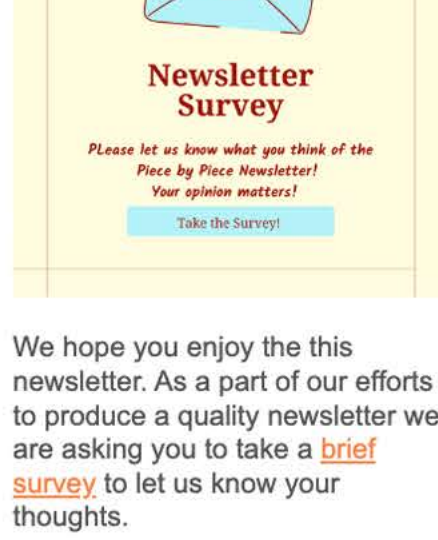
Newsletter Survey

PLease let us know what you think of the Piece by Piece Newsletter! Your opinion matters!

Take the Survey!

We hope you enjoy the this newsletter. As a part of our efforts to produce a quality newsletter we are asking you to take a brief survey to let us know your thoughts.